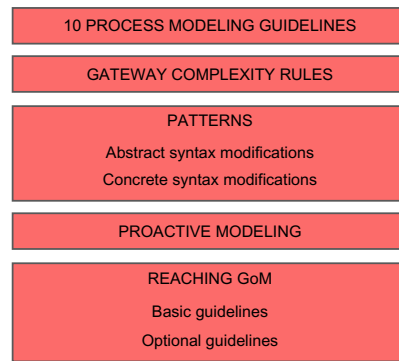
10 PROCESS MODELING GUIDELINES

GATEWAY COMPLEXITY RULES

PATTERNS

Abstract syntax modifications

Concrete syntax modifications

PROACTIVE MODELING

REACHING GoM

Basic guidelines

Optional guidelines